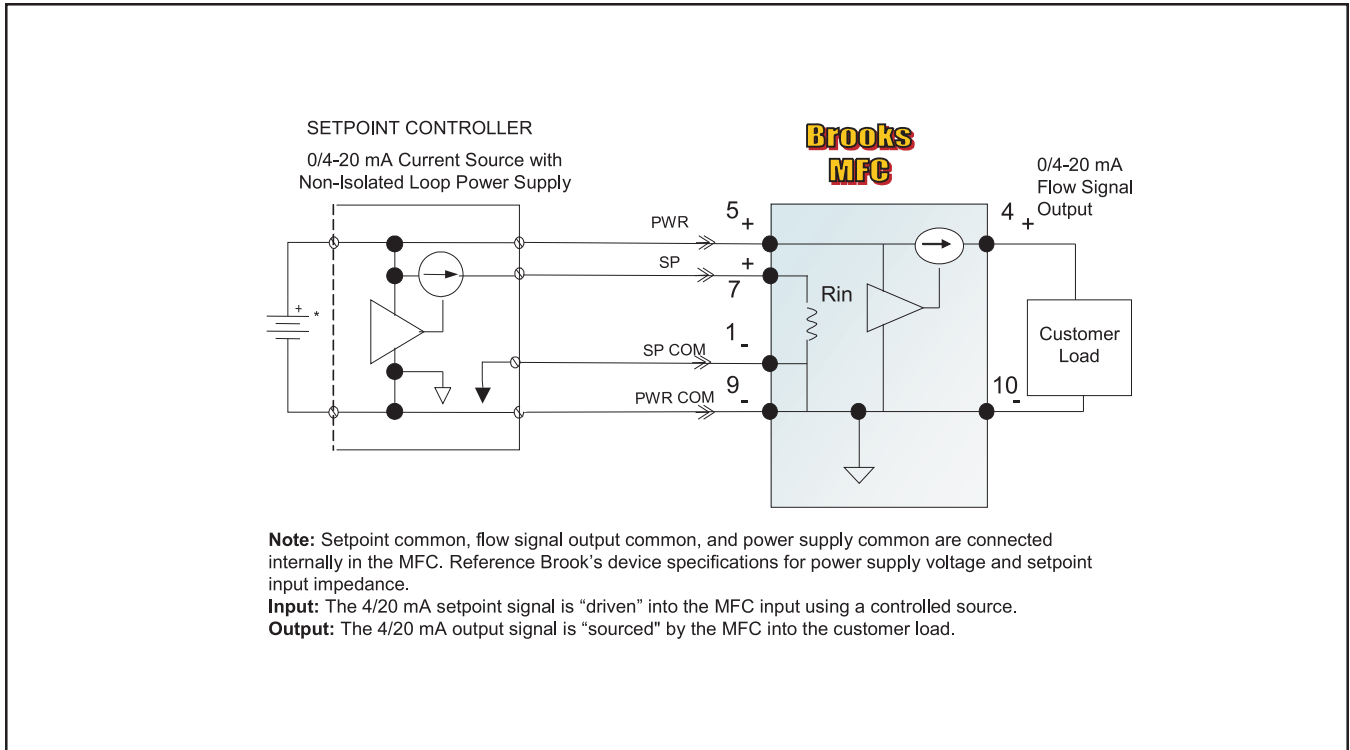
SETPOINT CONTROLLER

0/4-20 mA Current Source with Non-Isolated Loop Power Supply

Brooks MFC

0/4-20 mA Flow Signal Output

PWR

5 +

4 +

SP

+

7

Rin

+ *

1 -

Customer Load

SP COM

9 -

PWR COM

10 -

**Note:** Setpoint common, flow signal output common, and power supply common are connected internally in the MFC. Reference Brook's device specifications for power supply voltage and setpoint input impedance.
**Input:** The 4/20 mA setpoint signal is "driven" into the MFC input using a controlled source.
**Output:** The 4/20 mA output signal is "sourced" by the MFC into the customer load.